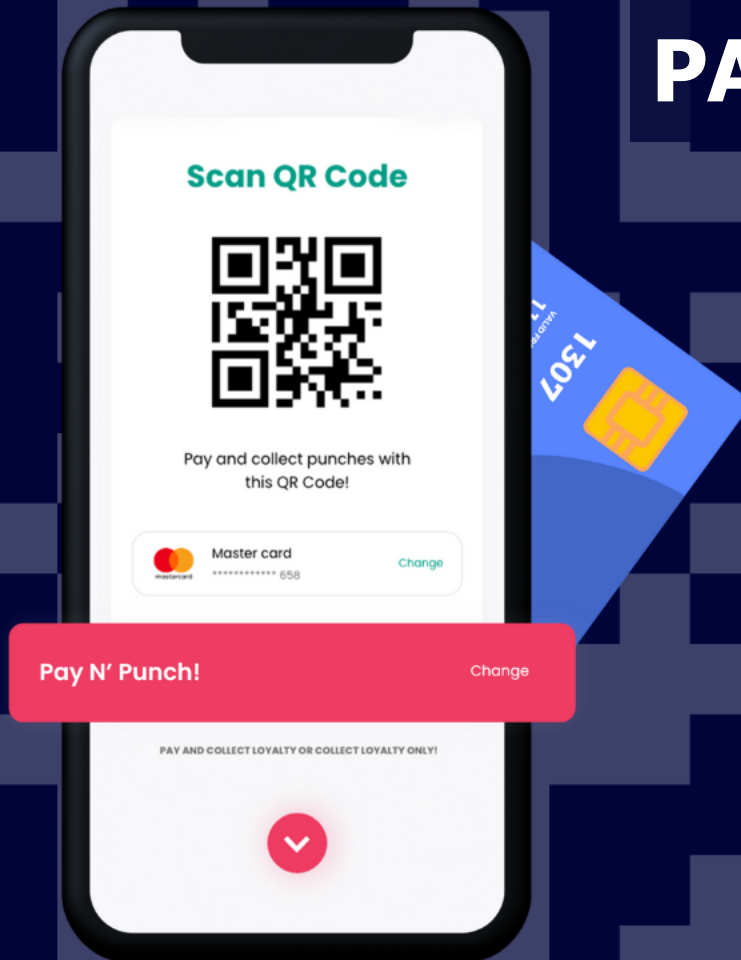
PA

Scan QR Code

Pay and collect punches with this QR Code!

mastercard

Master card
************* 658

Change

Pay N' Punch!

Change

PAY AND COLLECT LOYALTY OR COLLECT LOYALTY ONLY!

1307

VALID

11